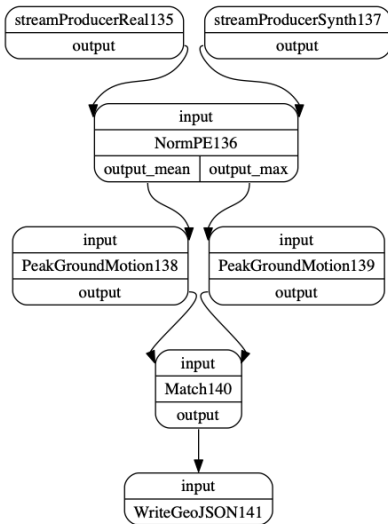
streamProducerReal135
output

streamProducerSynth137
output

input
NormPE136
output_mean
output_max

input
PeakGroundMotion138
output

input
PeakGroundMotion139
output

input
Match140
output

input
WriteGeoJSON141